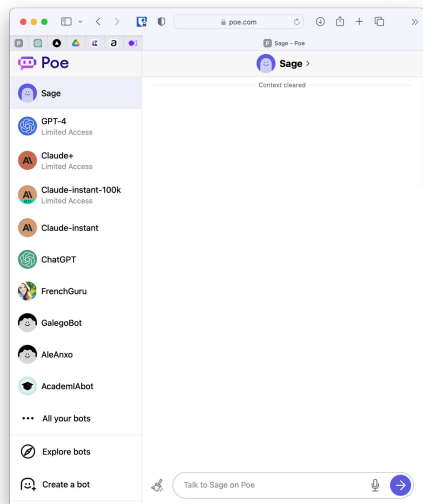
poe.com

Sage - Poe

Poe

Sage

GPT-4
Limited Access

Claude+
Limited Access

Claude-instant-100k
Limited Access

Claude-instant

ChatGPT

FrenchGuru

GalegoBot

AleAnxo

AcademIAbot

All your bots

Explore bots

Create a bot

Sage >

Context cleared

Talk to Sage on Poe